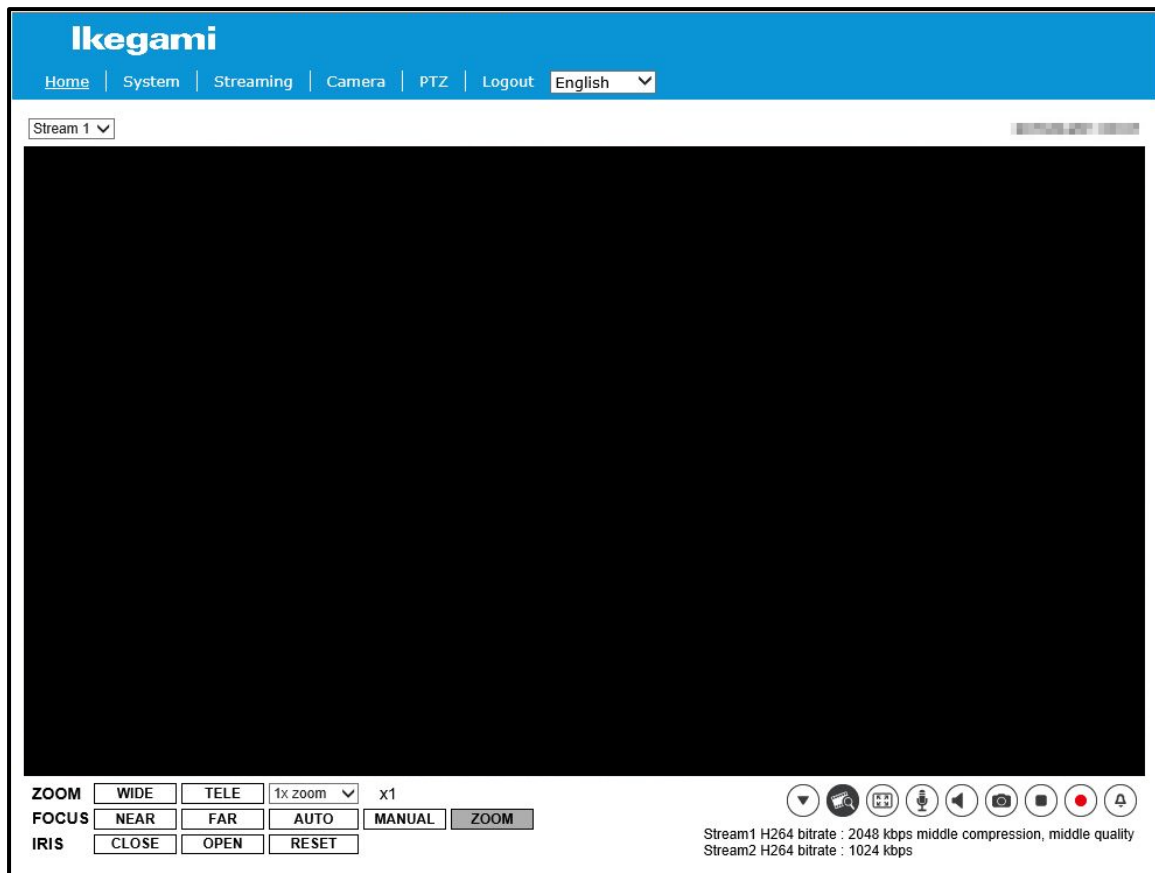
Ikegami

Home | System | Streaming | Camera | PTZ | Logout English

Stream 1

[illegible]

ZOOM WIDE TELE 1x zoom x1
FOCUS NEAR FAR AUTO MANUAL ZOOM
IRIS CLOSE OPEN RESET

Stream1 H264 bitrate : 2048 kbps middle compression, middle quality
Stream2 H264 bitrate : 1024 kbps